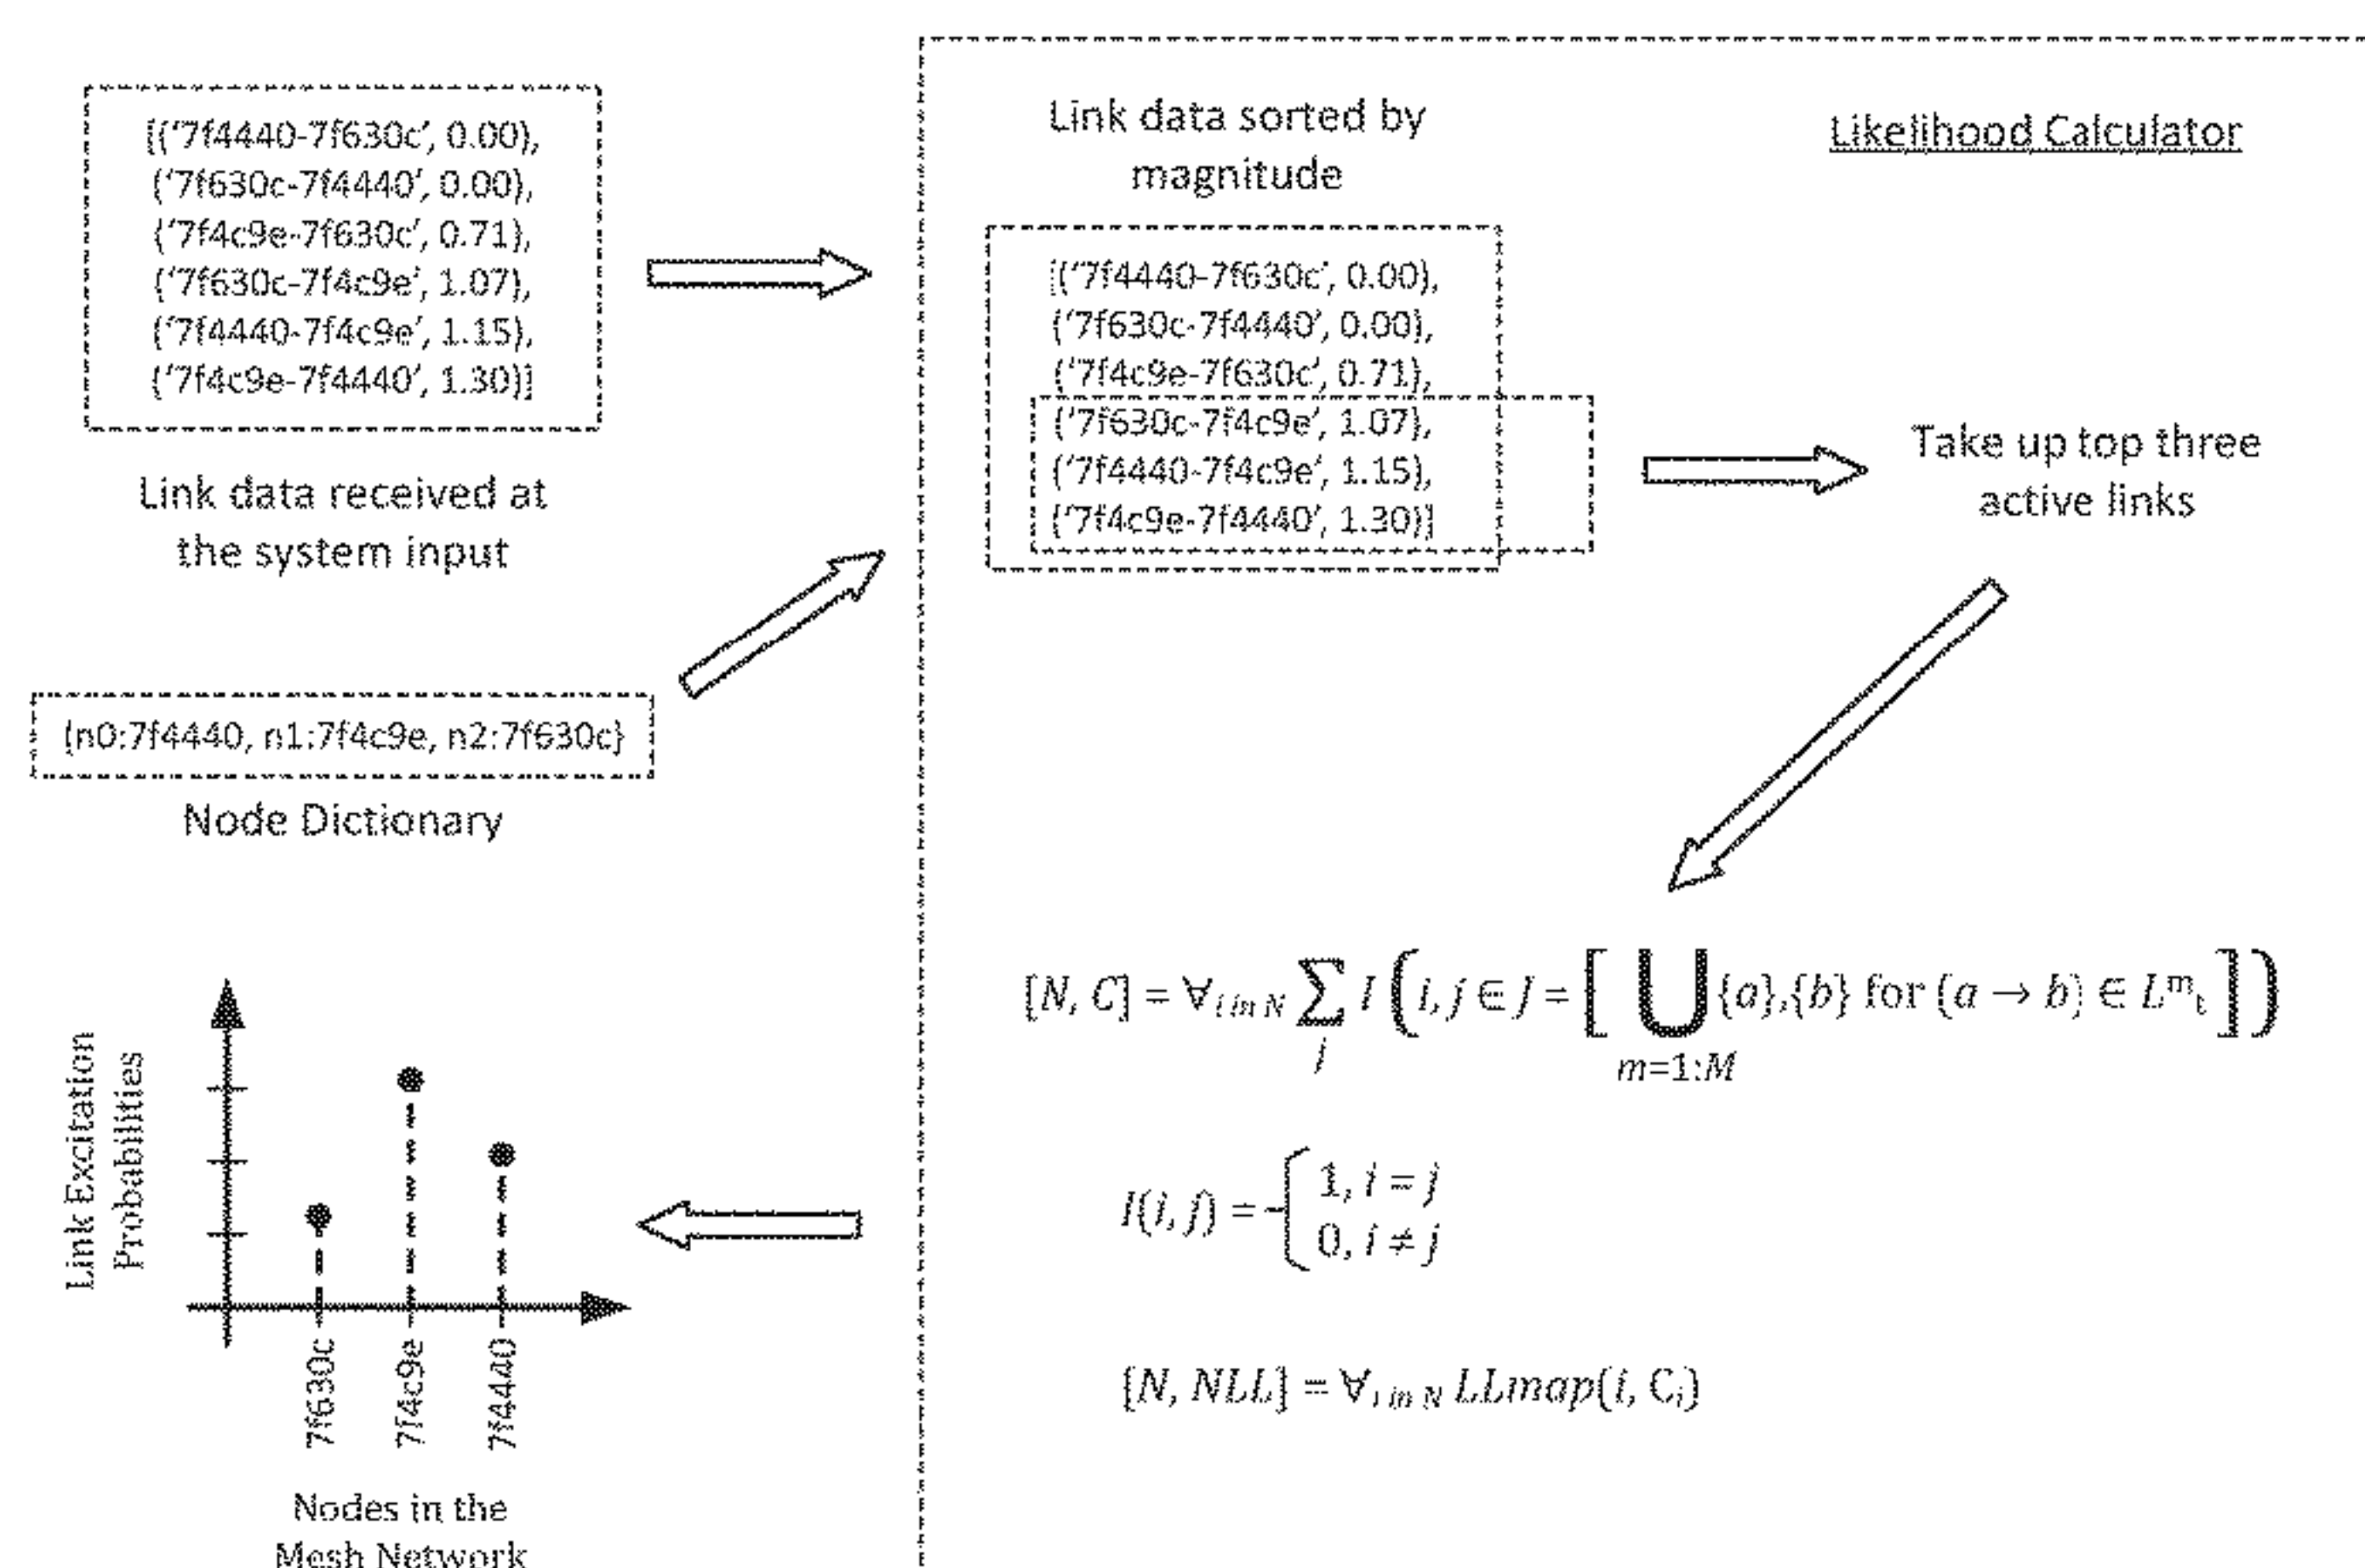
[('7f4440-7f630c', 0.00), ('7f630c-7f4440', 0.00), ('7f4c9e-7f630c', 0.71), ('7f630c-7f4c9e', 1.07), ('7f4440-7f4c9e', 1.15), ('7f4c9e-7f4440', 1.30)]

Link data received at the system input

{n0:7f4440, n1:7f4c9e, n2:7f630c}

Node Dictionary

Link Excitation Probabilities

7f630c

7f4c9e

7f4440

Nodes in the Mesh Network

Link data sorted by magnitude

Likelihood Calculator

[('7f4440-7f630c', 0.00), ('7f630c-7f4440', 0.00), ('7f4c9e-7f630c', 0.71), ('7f630c-7f4c9e', 1.07), ('7f4440-7f4c9e', 1.15), ('7f4c9e-7f4440', 1.30)]

Take up top three active links

$[N, C] = \forall_{i \, in \, N} \sum_{j} I\left(i, j \in J = \left[ \bigcup_{m=1:M} \{a\},\{b\} \text{ for } (a \rightarrow b) \in L^{m}{}_{t} \right]\right)$

$I(i, j) = \begin{cases} 1, i = j \\ 0, i \neq j \end{cases}$

$[N, NLL] = \forall_{i \, in \, N} \, LLmap(i, C_i)$